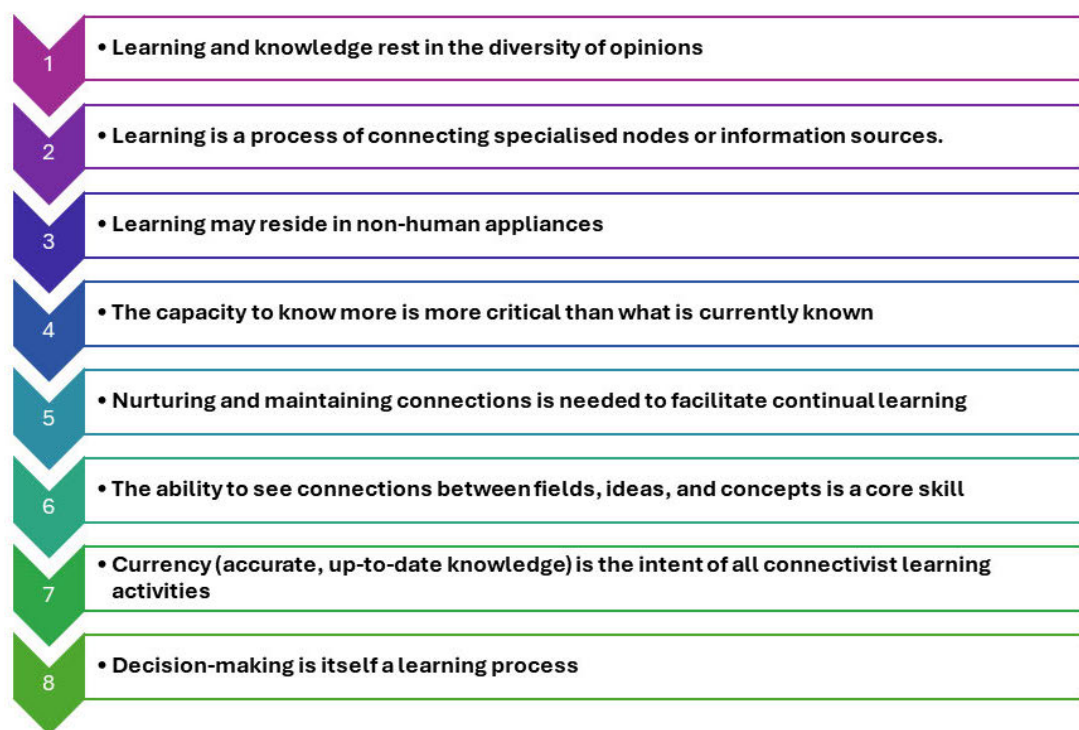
1

• Learning and knowledge rest in the diversity of opinions

2

• Learning is a process of connecting specialised nodes or information sources.

3

• Learning may reside in non-human appliances

4

• The capacity to know more is more critical than what is currently known

5

• Nurturing and maintaining connections is needed to facilitate continual learning

6

• The ability to see connections between fields, ideas, and concepts is a core skill

7

• Currency (accurate, up-to-date knowledge) is the intent of all connectivist learning activities

8

• Decision-making is itself a learning process